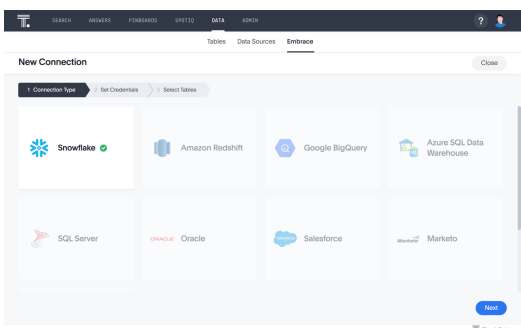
SEARCH ANSWERS PINBOARDS SPOTIQ DATA ADMIN

?

Tables Data Sources Embrace

New Connection

Close

1 Connection Type 2 Set Credentials 3 Select Tables

Snowflake

Amazon Redshift

Google BigQuery

Azure SQL Data Warehouse

SQL Server

ORACLE Oracle

salesforce Salesforce

Marketo Marketo

Next